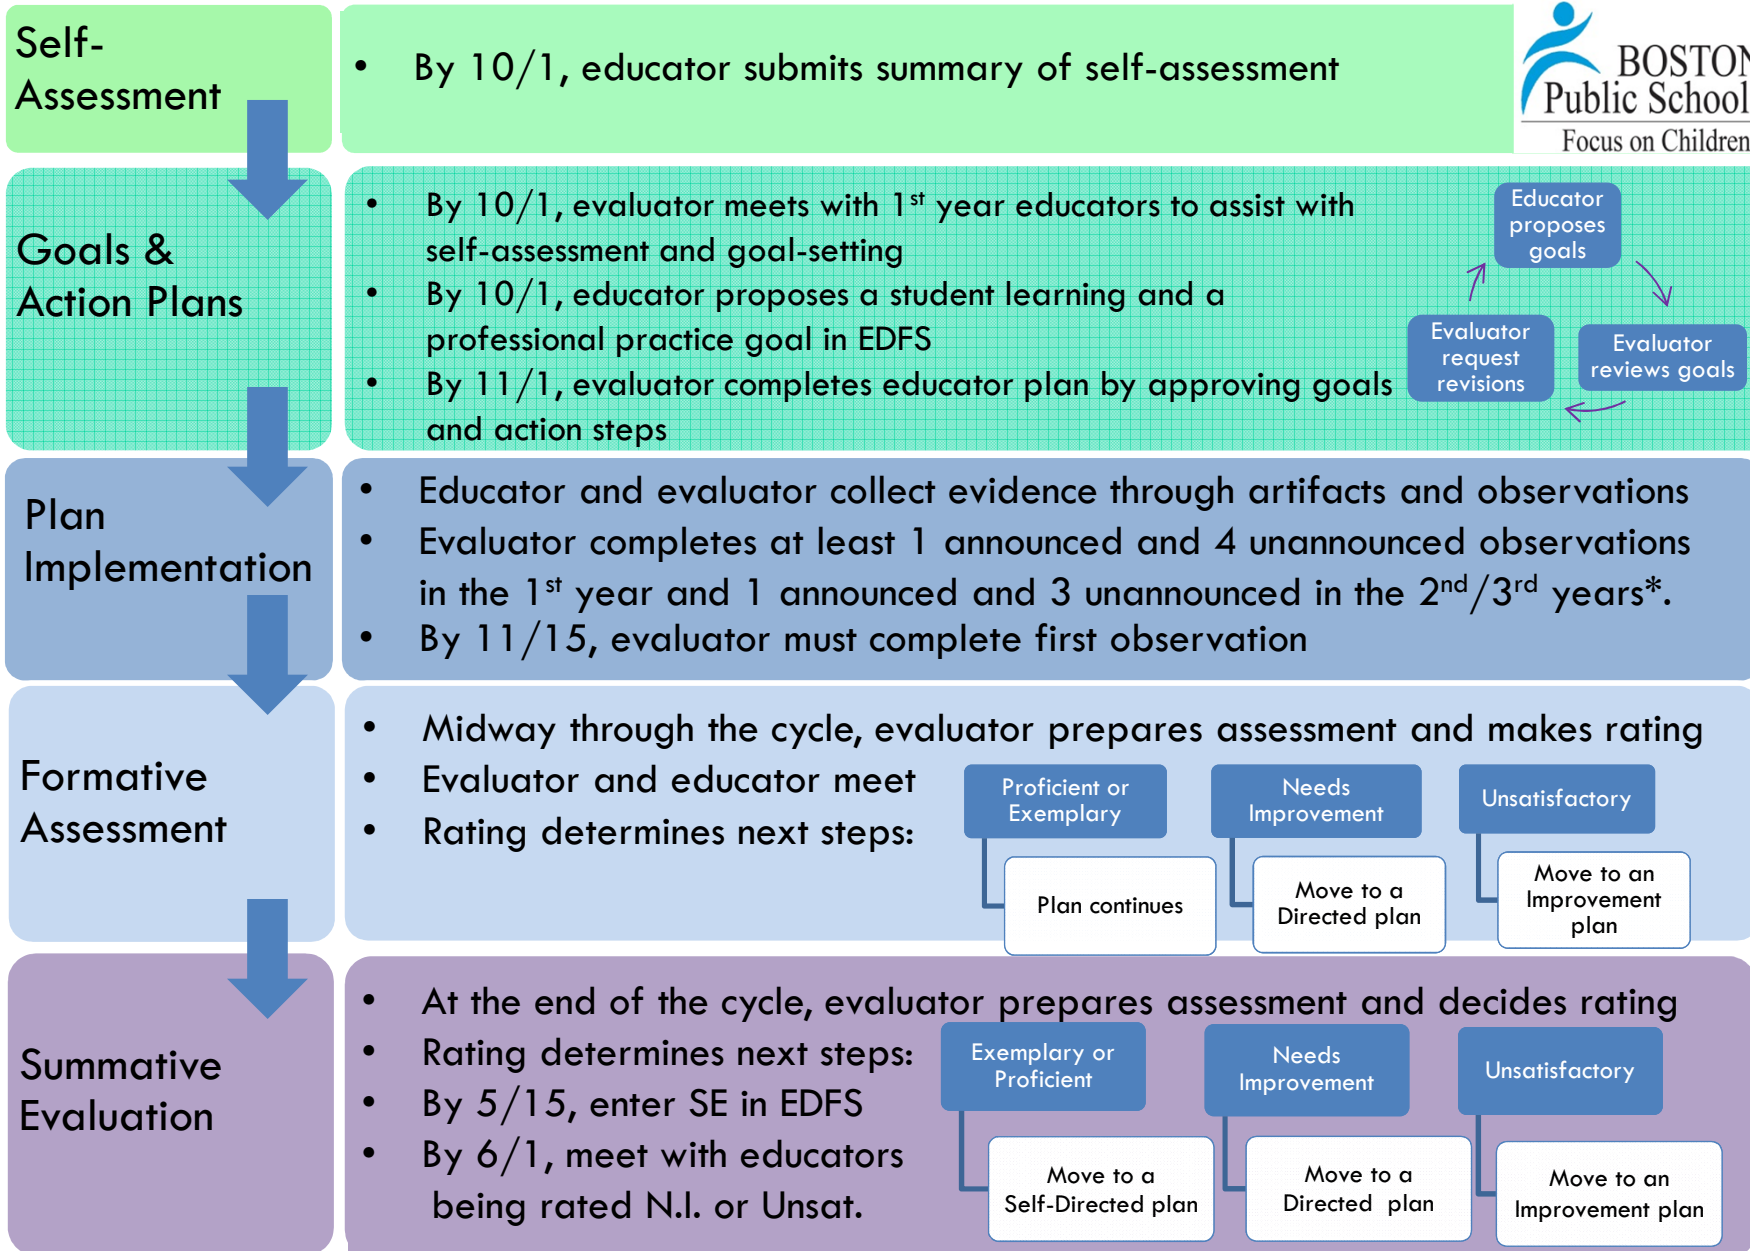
Self-Assessment

• By 10/1, educator submits summary of self-assessment

BOSTON Public School Focus on Children

Goals & Action Plans

• By 10/1, evaluator meets with 1$^{st}$ year educators to assist with self-assessment and goal-setting
• By 10/1, educator proposes a student learning and a professional practice goal in EDFS
• By 11/1, evaluator completes educator plan by approving goals and action steps

Educator proposes goals

Evaluator reviews goals

Evaluator request revisions

Plan Implementation

• Educator and evaluator collect evidence through artifacts and observations
• Evaluator completes at least 1 announced and 4 unannounced observations in the 1$^{st}$ year and 1 announced and 3 unannounced in the 2$^{nd}$/3$^{rd}$ years*.
• By 11/15, evaluator must complete first observation

Formative Assessment

• Midway through the cycle, evaluator prepares assessment and makes rating
• Evaluator and educator meet
• Rating determines next steps:

Proficient or Exemplary

Plan continues

Needs Improvement

Move to a Directed plan

Unsatisfactory

Move to an Improvement plan

Summative Evaluation

• At the end of the cycle, evaluator prepares assessment and decides rating
• Rating determines next steps:
• By 5/15, enter SE in EDFS
• By 6/1, meet with educators being rated N.I. or Unsat.

Exemplary or Proficient

Move to a Self-Directed plan

Needs Improvement

Move to a Directed plan

Unsatisfactory

Move to an Improvement plan